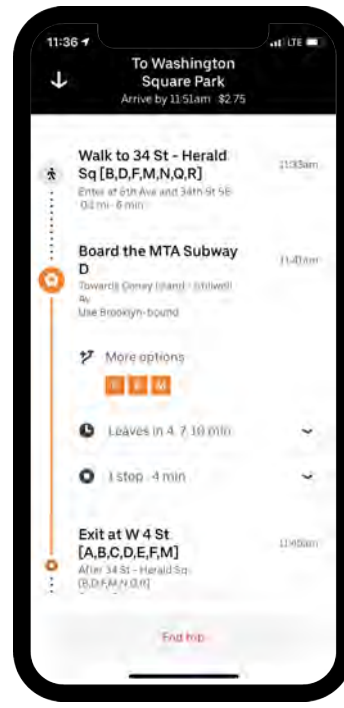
11:36

LTE

To Washington Square Park

Arrive by 11:51am · $2.75

Walk to 34 St - Herald Sq [B,D,F,M,N,Q,R]

11:33am

Enter at 6th Ave and 34th St SE

0.2 mi · 6 min

Board the MTA Subway D

11:40am

Towards Coney Island - Stillwell Av

Use Brooklyn-bound

More options

B F M

Leaves in 4, 7, 10 min

1 stop · 4 min

Exit at W 4 St [A,B,C,D,E,F,M]

11:46am

After 34 St - Herald Sq [B,D,F,M,N,Q,R]

End trip